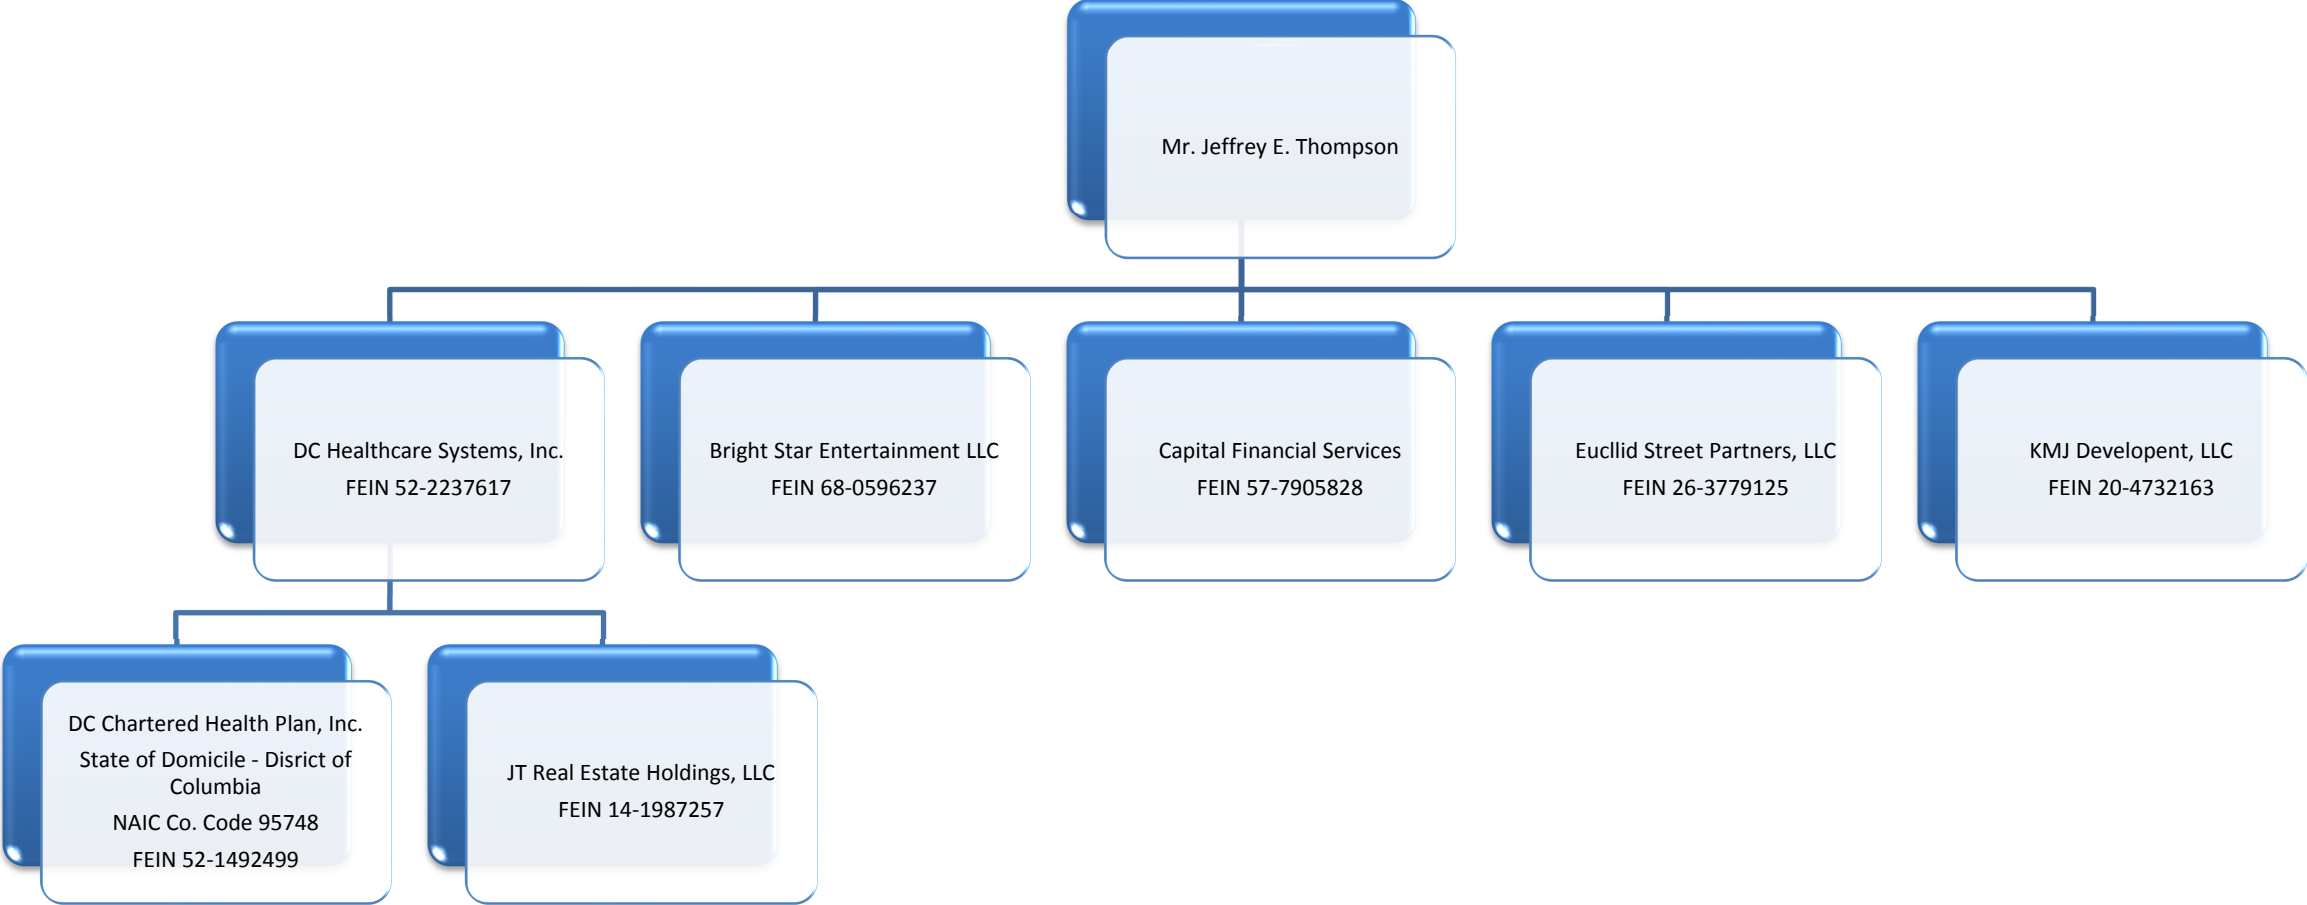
Mr. Jeffrey E. Thompson

DC Healthcare Systems, Inc.
FEIN 52-2237617

Bright Star Entertainment LLC
FEIN 68-0596237

Capital Financial Services
FEIN 57-7905828

Eucllid Street Partners, LLC
FEIN 26-3779125

KMJ Develoment, LLC
FEIN 20-4732163

DC Chartered Health Plan, Inc.
State of Domicile - Disrict of Columbia
NAIC Co. Code 95748
FEIN 52-1492499

JT Real Estate Holdings, LLC
FEIN 14-1987257